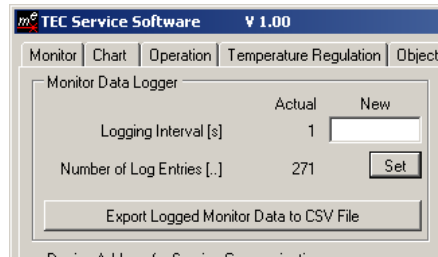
me TEC Service Software V 1.00

Monitor | Chart | Operation | Temperature Regulation | Object

Monitor Data Logger

Actual New

Logging Interval [s] 1

Number of Log Entries [..] 271 Set

Export Logged Monitor Data to CSV File

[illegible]